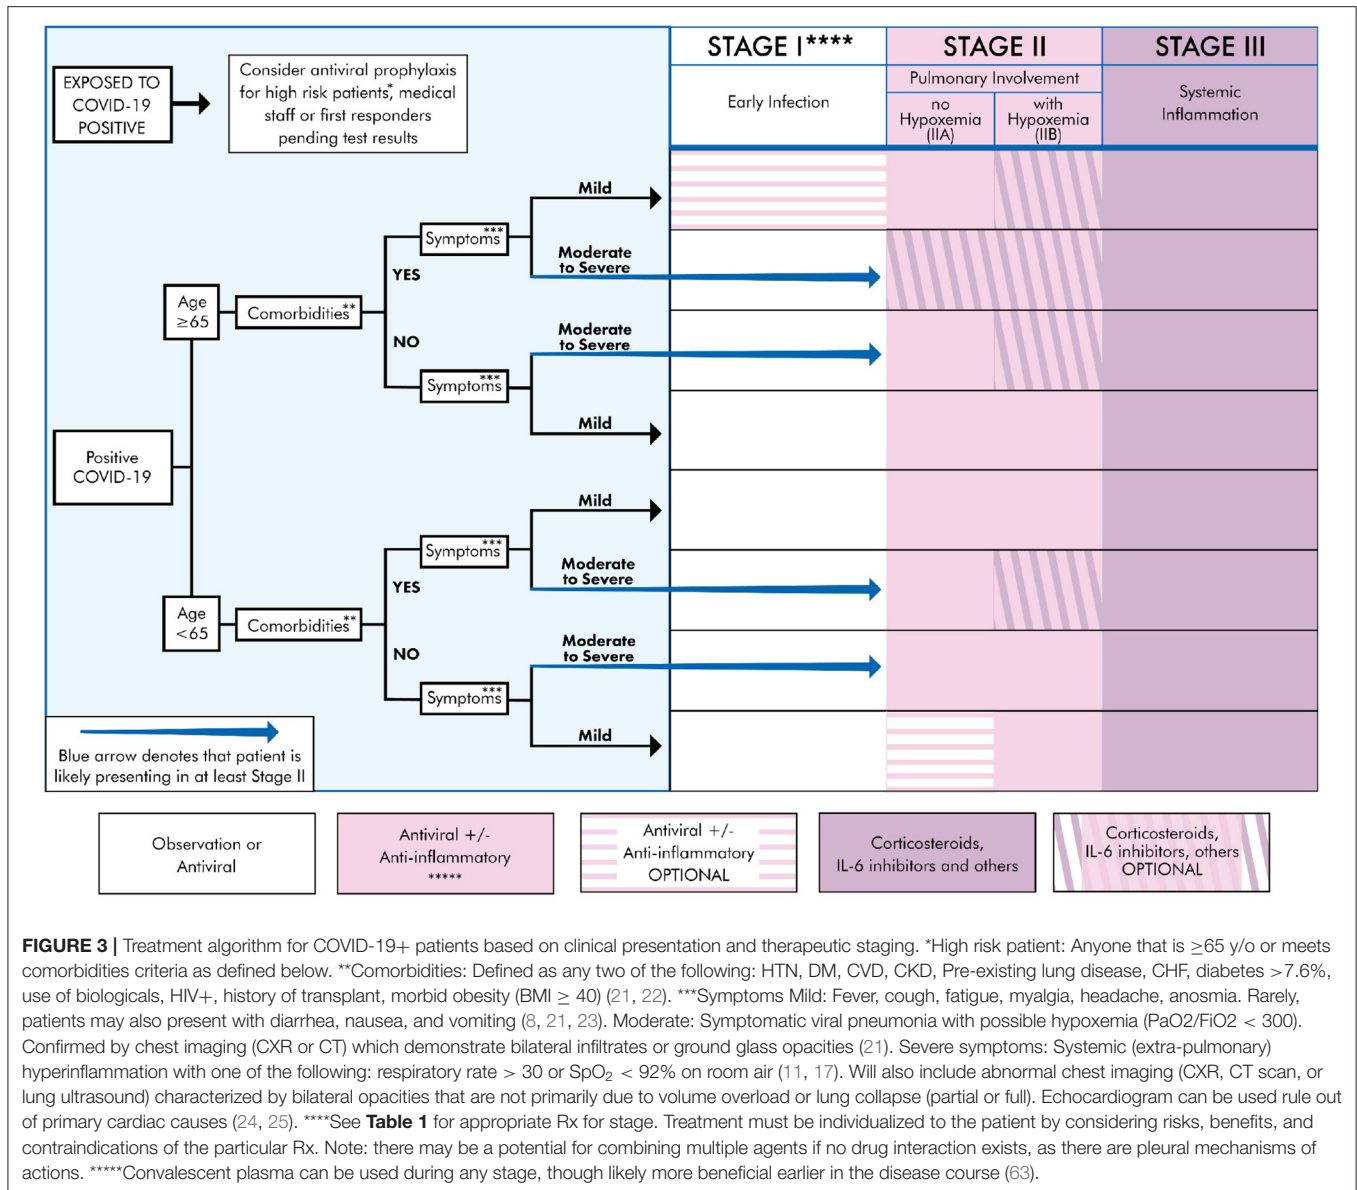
EXPOSED TO COVID-19 POSITIVE

Consider antiviral prophylaxis for high risk patients*, medical staff or first responders pending test results

STAGE I****

STAGE II

STAGE III

Early Infection

Pulmonary Involvement

no Hypoxemia (IIA)

with Hypoxemia (IIB)

Systemic Inflammation

Positive COVID-19

Age ≥65

Comorbidities**

YES

Symptoms***

Mild

Moderate to Severe

NO

Symptoms***

Moderate to Severe

Mild

Age <65

Comorbidities**

YES

Symptoms***

Mild

Moderate to Severe

NO

Symptoms***

Moderate to Severe

Mild

Blue arrow denotes that patient is likely presenting in at least Stage II

Observation or Antiviral

Antiviral +/- Anti-inflammatory *****

Antiviral +/- Anti-inflammatory OPTIONAL

Corticosteroids, IL-6 inhibitors and others

Corticosteroids, IL-6 inhibitors, others OPTIONAL

**FIGURE 3 |** Treatment algorithm for COVID-19+ patients based on clinical presentation and therapeutic staging. *High risk patient: Anyone that is ≥65 y/o or meets comorbidities criteria as defined below. **Comorbidities: Defined as any two of the following: HTN, DM, CVD, CKD, Pre-existing lung disease, CHF, diabetes >7.6%, use of biologicals, HIV+, history of transplant, morbid obesity (BMI ≥ 40) (21, 22). ***Symptoms Mild: Fever, cough, fatigue, myalgia, headache, anosmia. Rarely, patients may also present with diarrhea, nausea, and vomiting (8, 21, 23). Moderate: Symptomatic viral pneumonia with possible hypoxemia (PaO2/FiO2 < 300). Confirmed by chest imaging (CXR or CT) which demonstrate bilateral infiltrates or ground glass opacities (21). Severe symptoms: Systemic (extra-pulmonary) hyperinflammation with one of the following: respiratory rate > 30 or $SpO_2$ < 92% on room air (11, 17). Will also include abnormal chest imaging (CXR, CT scan, or lung ultrasound) characterized by bilateral opacities that are not primarily due to volume overload or lung collapse (partial or full). Echocardiogram can be used rule out of primary cardiac causes (24, 25). ****See **Table 1** for appropriate Rx for stage. Treatment must be individualized to the patient by considering risks, benefits, and contraindications of the particular Rx. Note: there may be a potential for combining multiple agents if no drug interaction exists, as there are pleural mechanisms of actions. *****Convalescent plasma can be used during any stage, though likely more beneficial earlier in the disease course (63).